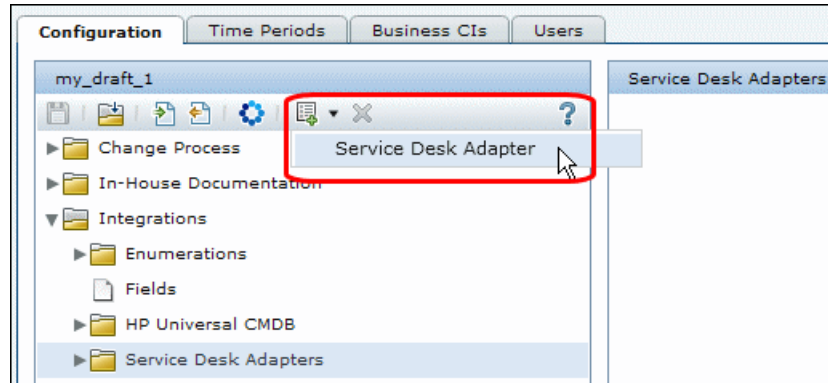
Configuration
Time Periods
Business CIs
Users

my_draft_1

Service Desk Adapters

?

Service Desk Adapter

Change Process
In-House Documentation
Integrations
Enumerations
Fields
HP Universal CMDB
Service Desk Adapters